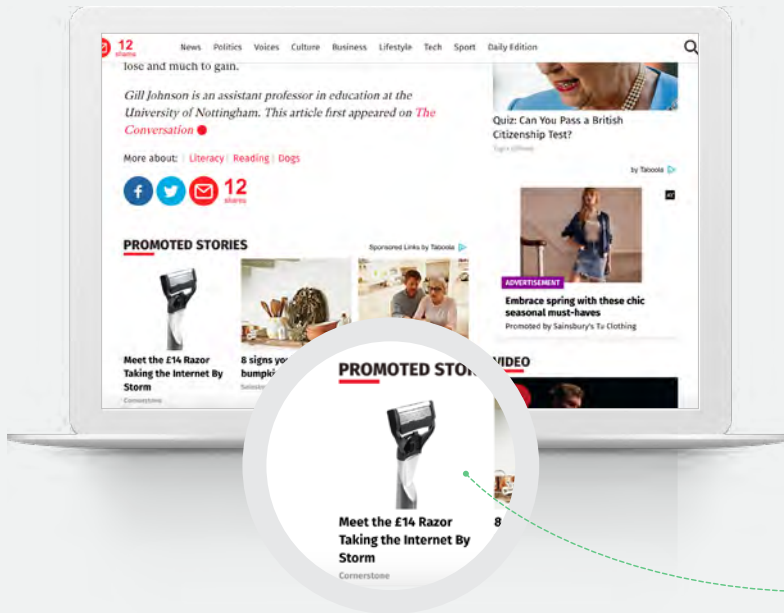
12 shares

News Politics Voices Culture Business Lifestyle Tech Sport Daily Edition

lose and much to gain.

Gill Johnson is an assistant professor in education at the University of Nottingham. This article first appeared on The Conversation

More about: | Literacy | Reading | Dogs

12 shares

PROMOTED STORIES

Sponsored Links by Taboola

Meet the £14 Razor Taking the Internet By Storm

Cornerstone

8 signs yo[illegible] bumpki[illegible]

Quiz: Can You Pass a British Citizenship Test?

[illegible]

by Taboola

AD

ADVERTISEMENT

Embrace spring with these chic seasonal must-haves

Promoted by Sainsbury's Tu Clothing

VIDEO

PROMOTED STO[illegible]

Meet the £14 Razor Taking the Internet By Storm

Cornerstone

8